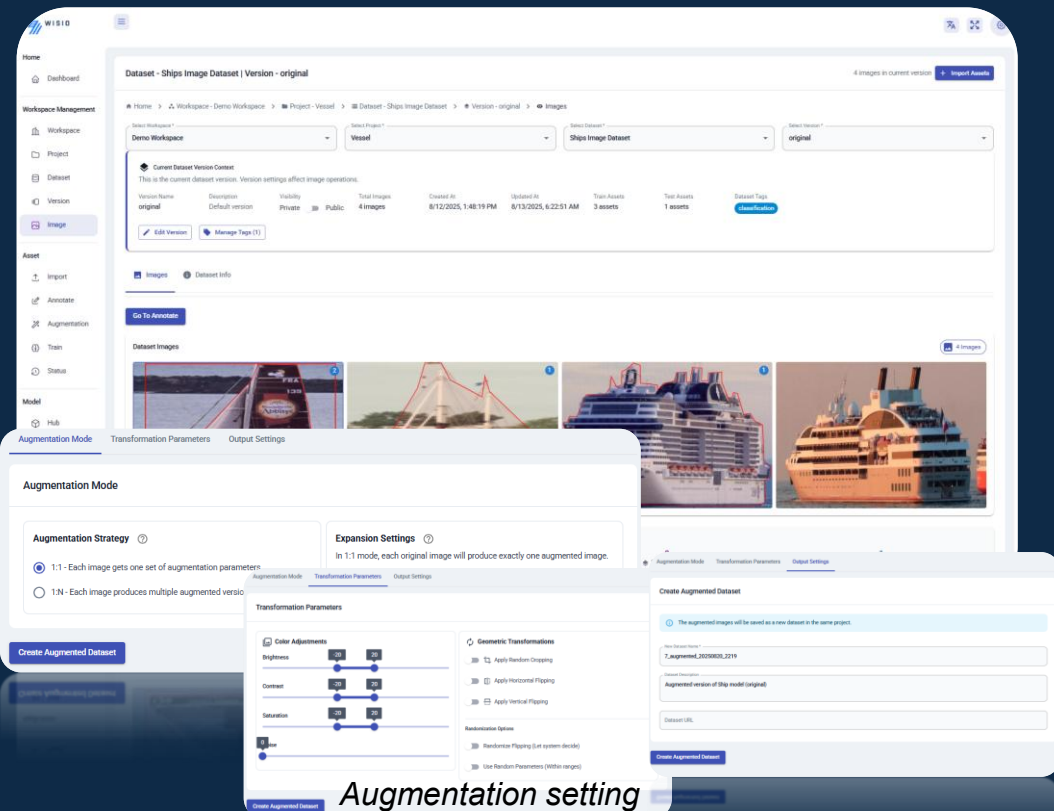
WISID

Home
Dashboard
Workspace Management
Workspace
Project
Dataset
Version
Image
Asset
Import
Annotate
Augmentation
Train
Status
Model
Hub

Dataset - Ships Image Dataset | Version - original
4 images in current version
+ Import Assets

Home > Workspace - Demo Workspace > Project - Vessel > Dataset - Ships Image Dataset > Version - original > Images

Select Workspace *
Demo Workspace
Select Project *
Vessel
Select Dataset *
Ships Image Dataset
Select Version *
original

Current Dataset Version Context
This is the current dataset version. Version settings affect image operations.

| Version Name | Description | Visibility | Total Images | Created At | Updated At | Train Assets | Test Assets | Dataset Tags |
|---|---|---|---|---|---|---|---|---|
| original | Default version | Private Public | 4 images | 8/12/2025, 1:48:19 PM | 8/13/2025, 6:22:51 AM | 3 assets | 1 assets | classification |

Edit Version
Manage Tags (1)

Images
Dataset Info

Go To Annotate

Dataset Images
4 images

Augmentation Mode
Transformation Parameters
Output Settings

Augmentation Mode

Augmentation Strategy
1:1 - Each image gets one set of augmentation parameters
1:N - Each image produces multiple augmented versio

Expansion Settings
In 1:1 mode, each original image will produce exactly one augmented image.

Create Augmented Dataset

Augmentation Mode
Transformation Parameters
Output Settings

Transformation Parameters

Color Adjustments
Brightness
-20
20
Contrast
-20
20
Saturation
-20
20
0

Geometric Transformations
Apply Random Cropping
Apply Horizontal Flipping
Apply Vertical Flipping

Randomization Options
Randomize Flipping (Let system decide)
Use Random Parameters (Within ranges)

Create Augmented Dataset

Augmentation Mode
Transformation Parameters
Output Settings

Create Augmented Dataset
The augmented images will be saved as a new dataset in the same project.
New Dataset Name *
7_augmented_20250820_2219
Dataset Description
Augmented version of Ship model (original)
Dataset URL

Create Augmented Dataset

Augmentation setting